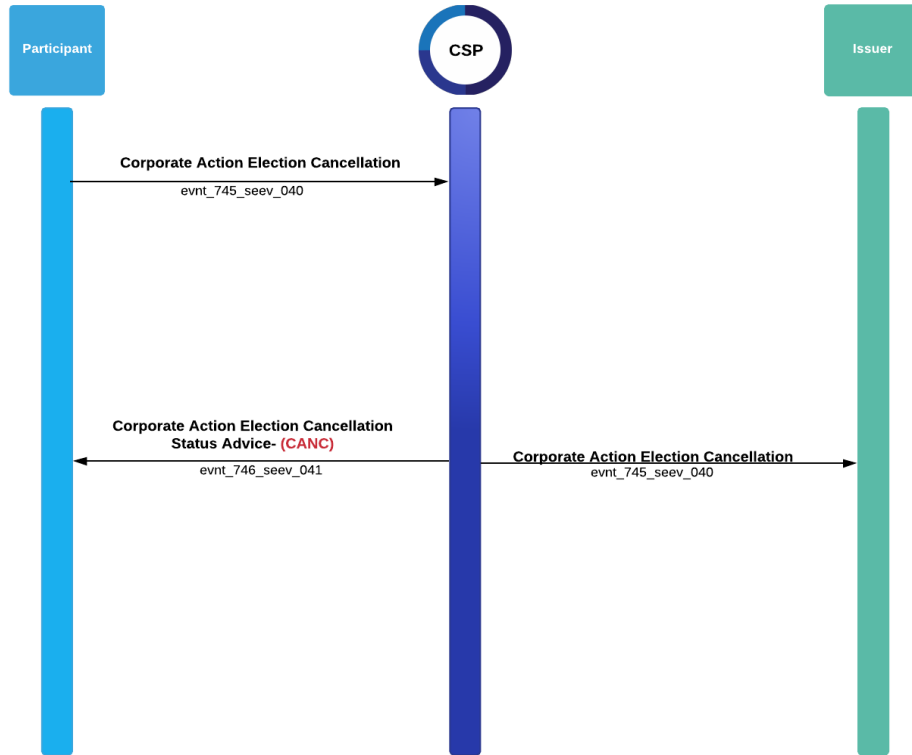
Participant

CSP

Issuer

Corporate Action Election Cancellation
evnt_745_seev_040

Corporate Action Election Cancellation
Status Advice- (CANC)
evnt_746_seev_041

Corporate Action Election Cancellation
evnt_745_seev_040